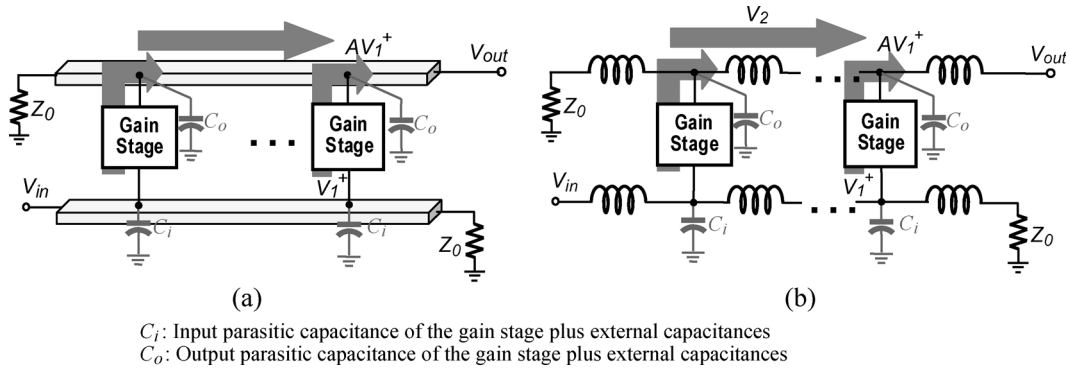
$AV_1^+$

$V_{out}$

$Z_0$

Gain Stage

$C_o$

Gain Stage

$C_o$

$V_{in}$

$V_1^+$

$C_i$

$C_i$

$Z_0$

(a)

$V_2$

$AV_1^+$

$V_{out}$

$Z_0$

Gain Stage

$C_o$

Gain Stage

$C_o$

$V_{in}$

$V_1^+$

$C_i$

$C_i$

$Z_0$

(b)

$C_i$: Input parasitic capacitance of the gain stage plus external capacitances
$C_o$: Output parasitic capacitance of the gain stage plus external capacitances